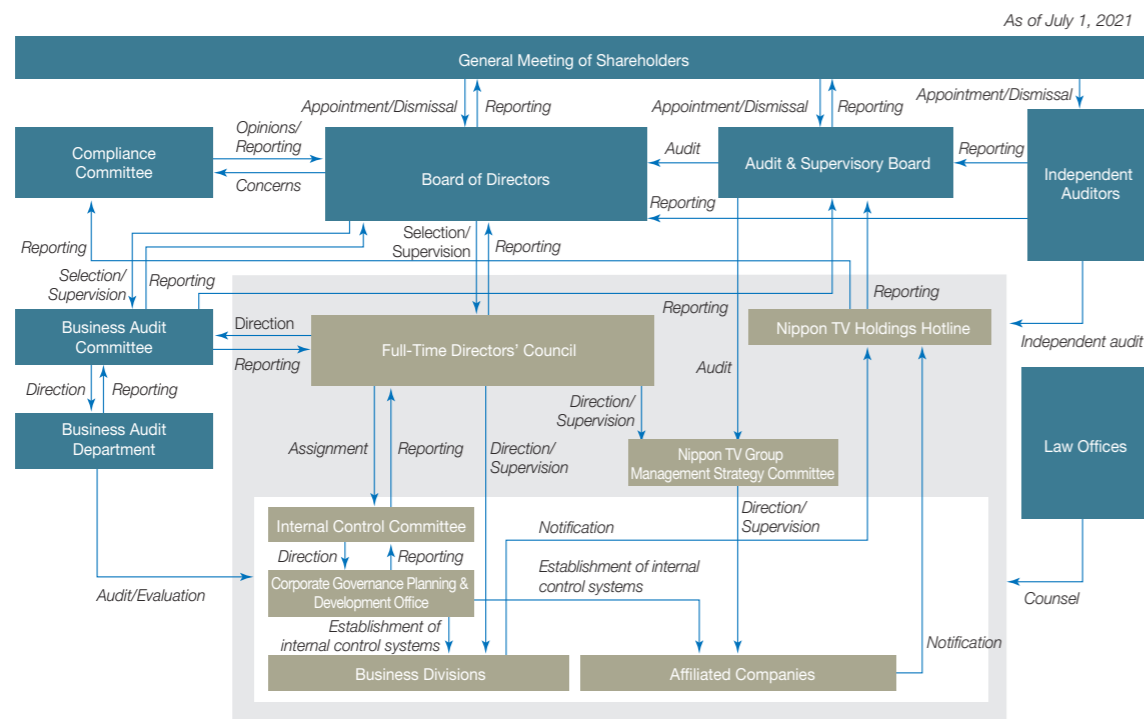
As of July 1, 2021

General Meeting of Shareholders

Appointment/Dismissal

Reporting

Appointment/Dismissal

Reporting

Appointment/Dismissal

Compliance Committee

Opinions/ Reporting

Concerns

Board of Directors

Audit

Audit & Supervisory Board

Reporting

Independent Auditors

Reporting

Reporting

Selection/ Supervision

Reporting

Selection/ Supervision

Reporting

Reporting

Reporting

Business Audit Committee

Direction

Reporting

Full-Time Directors' Council

Nippon TV Holdings Hotline

Independent audit

Direction

Reporting

Audit

Business Audit Department

Direction/ Supervision

Law Offices

Assignment

Reporting

Direction/ Supervision

Nippon TV Group Management Strategy Committee

Direction/ Supervision

Internal Control Committee

Notification

Direction

Reporting

Establishment of internal control systems

Audit/Evaluation

Corporate Governance Planning & Development Office

Counsel

Establishment of internal control systems

Notification

Business Divisions

Affiliated Companies